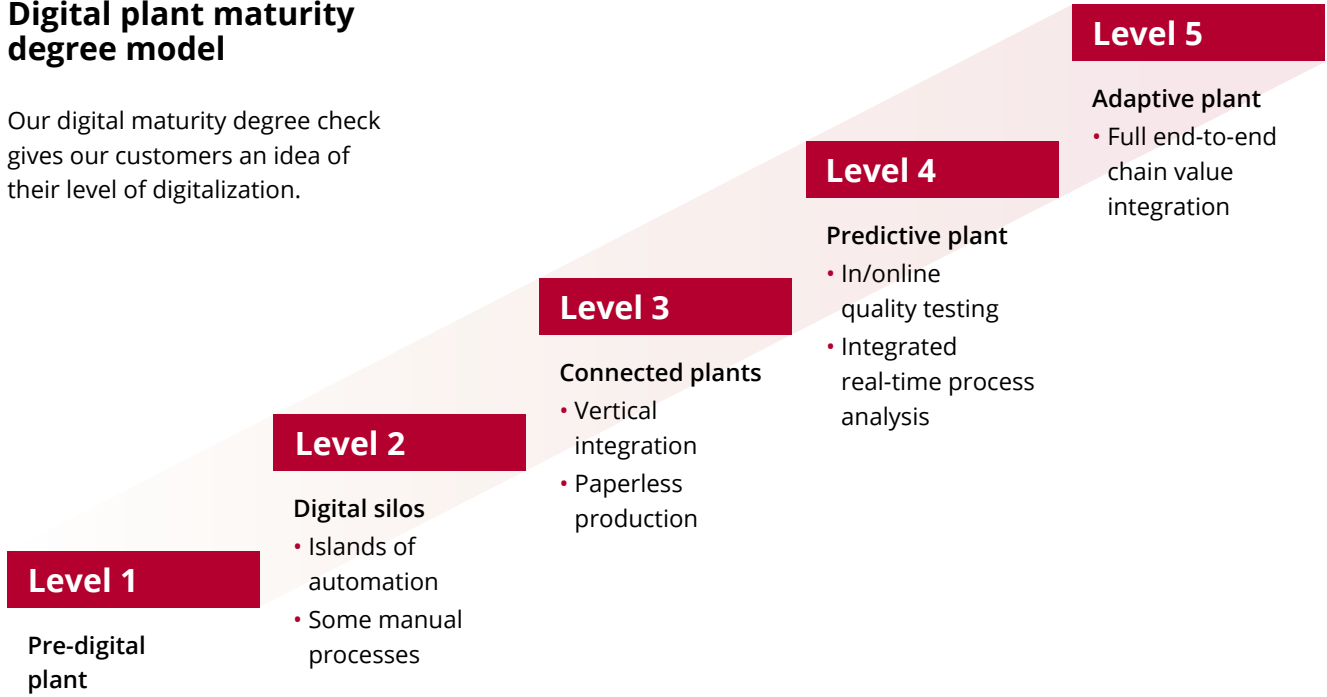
Digital plant maturity degree model

Our digital maturity degree check gives our customers an idea of their level of digitalization.

Level 1

Pre-digital plant

Level 2

Digital silos
• Islands of automation
• Some manual processes

Level 3

Connected plants
• Vertical integration
• Paperless production

Level 4

Predictive plant
• In/online quality testing
• Integrated real-time process analysis

Level 5

Adaptive plant
• Full end-to-end chain value integration